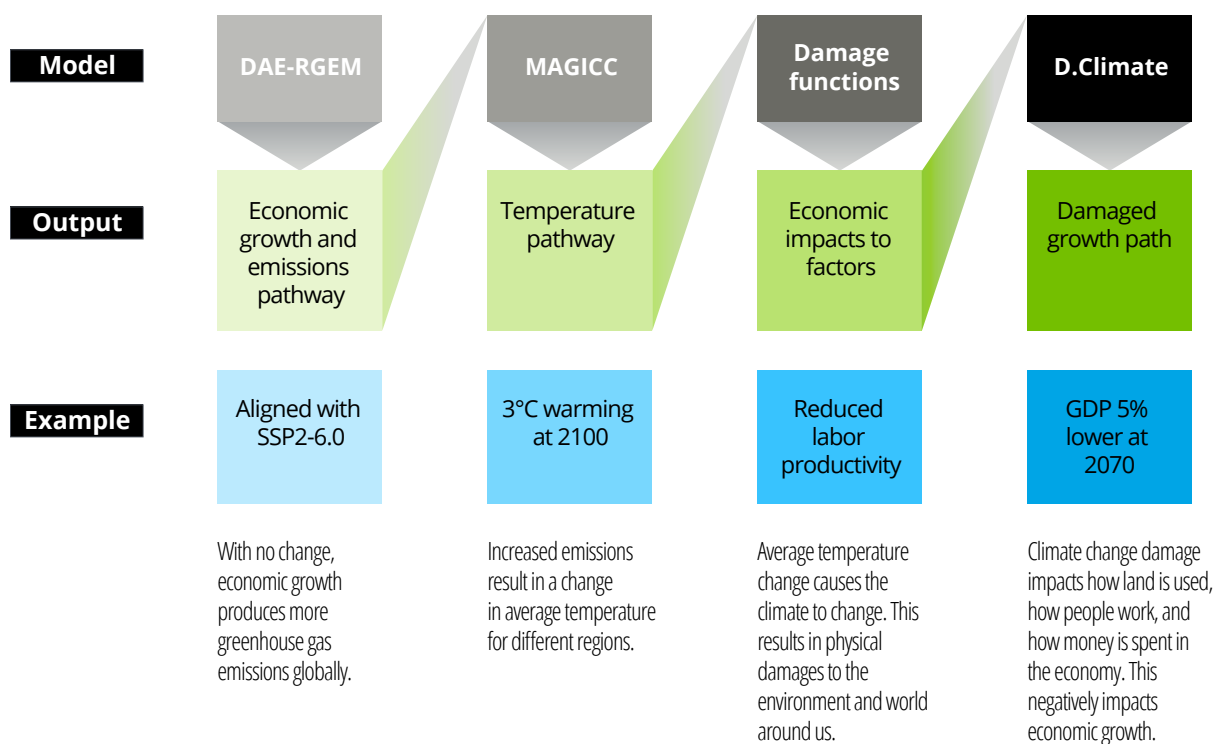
Model

Output

Example

DAE-RGEM

Economic growth and emissions pathway

Aligned with SSP2-6.0

With no change, economic growth produces more greenhouse gas emissions globally.

MAGICC

Temperature pathway

3°C warming at 2100

Increased emissions result in a change in average temperature for different regions.

Damage functions

Economic impacts to factors

Reduced labor productivity

Average temperature change causes the climate to change. This results in physical damages to the environment and world around us.

D.Climate

Damaged growth path

GDP 5% lower at 2070

Climate change damage impacts how land is used, how people work, and how money is spent in the economy. This negatively impacts economic growth.